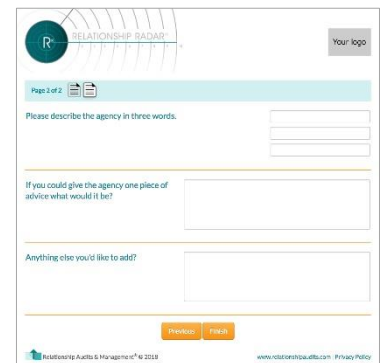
R RELATIONSHIP RADAR™

Your logo

Page 2 of 2

Please describe the agency in three words.

If you could give the agency one piece of advice what would it be?

Anything else you'd like to add?

Previous Finish

Relationship Audits & Management® 2018

www.relationshipaudits.com Privacy Policy